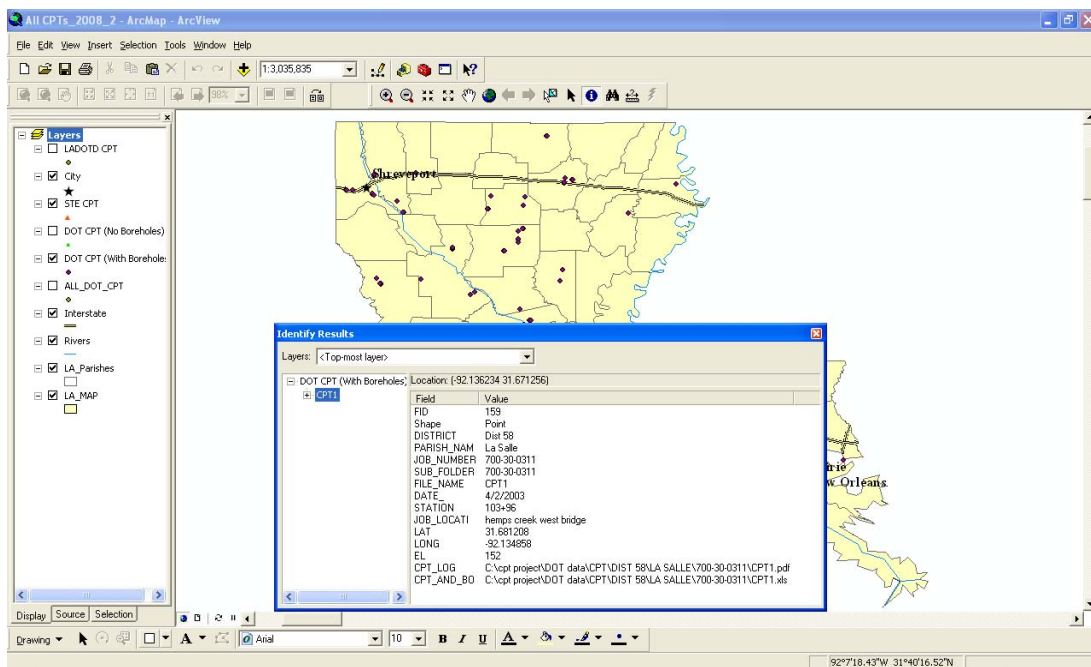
All CPTs_2008_2 - ArcMap - ArcView

File Edit View Insert Selection Tools Window Help

1:3,035,835

98%

Layers
LADOTD CPT
City
STE CPT
DOT CPT (No Boreholes)
DOT CPT (With Borehole:
ALL_DOT_CPT
Interstate
Rivers
LA_Parishes
LA_MAP

Display Source Selection

Shreveport

rie
w Orleans

Identify Results

Layers: <Top-most layer>

DOT CPT (With Boreholes)
CPT1

Location: (-92.136234 31.671256)

| Field | Value |
|---|---|
| FID | 159 |
| Shape | Point |
| DISTRICT | Dist 58 |
| PARISH_NAM | La Salle |
| JOB_NUMBER | 700-30-0311 |
| SUB_FOLDER | 700-30-0311 |
| FILE_NAME | CPT1 |
| DATE_ | 4/2/2003 |
| STATION | 103+96 |
| JOB_LOCATI | hemps creek west bridge |
| LAT | 31.681208 |
| LONG | -92.134858 |
| EL | 152 |
| CPT_LOG | C:\cpt project\DOT data\CPT\DIST 58\LA SALLE\700-30-0311\CPT1.pdf |
| CPT_AND_BO | C:\cpt project\DOT data\CPT\DIST 58\LA SALLE\700-30-0311\CPT1.xls |

Drawing Arial 10 B I U A

92°7'18.43"W 31°40'16.52"N